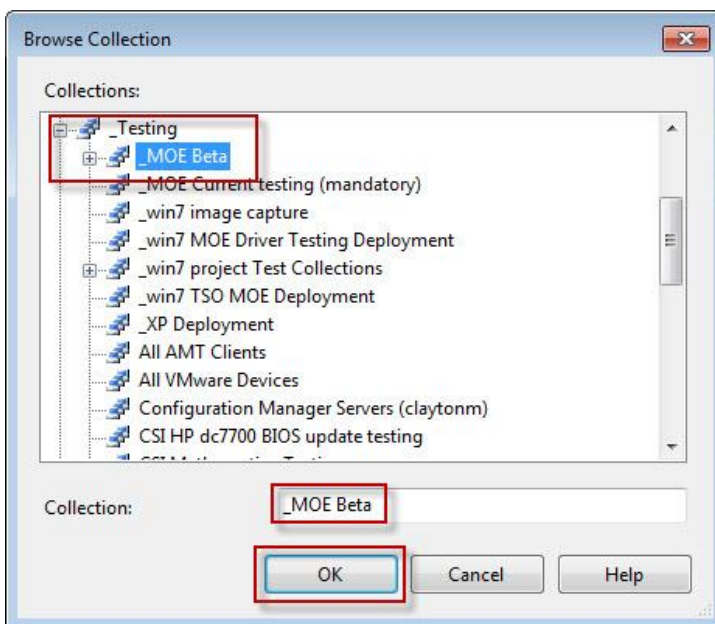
Browse Collection

Collections:

_Testing
_MOE Beta
_MOE Current testing (mandatory)
_win7 image capture
_win7 MOE Driver Testing Deployment
_win7 project Test Collections
_win7 TSO MOE Deployment
_XP Deployment
All AMT Clients
All VMware Devices
Configuration Manager Servers (claytonm)
CSI HP dc7700 BIOS update testing
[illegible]

Collection: _MOE Beta

OK Cancel Help